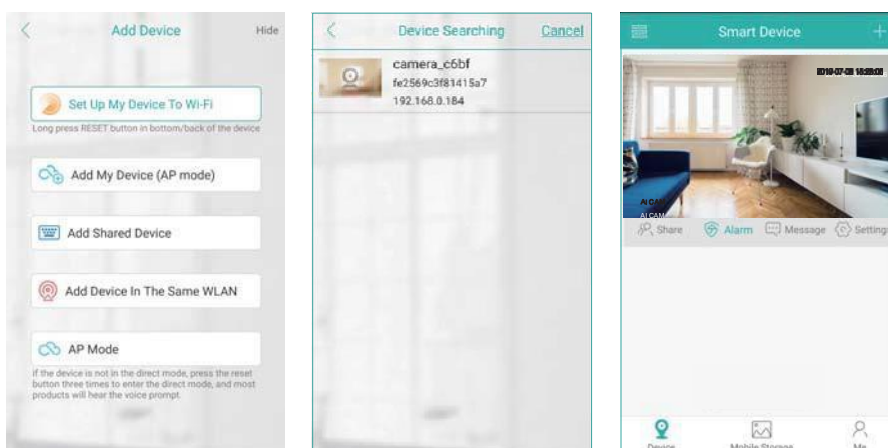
Add Device

Hide

Set Up My Device To Wi-Fi

Long press RESET button in bottom/back of the device

Add My Device (AP mode)

Add Shared Device

Add Device In The Same WLAN

AP Mode

if the device is not in the direct mode, press the reset button three times to enter the direct mode, and most products will hear the voice prompt

Device Searching

Cancel

camera_c6bf
fe2569c3f81415a7
192.168.0.184

Smart Device

+

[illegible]

AI CAM

Share

Alarm

Message

Setting

Device

Mobile Storage

Me